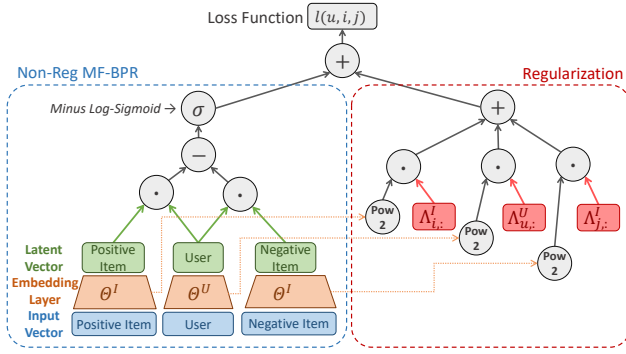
Loss Function $l(u,i,j)$

Non-Reg MF-BPR

Regularization

Minus Log-Sigmoid → $\sigma$

$+$

$-$

$+$

$\cdot$

$\cdot$

$\cdot$

$\cdot$

$\cdot$

Pow 2

$\Lambda^{I}_{i,:}$

Pow 2

$\Lambda^{U}_{u,:}$

Pow 2

$\Lambda^{I}_{j,:}$

Latent Vector

Positive Item

User

Negative Item

Embedding Layer

$\Theta^{I}$

$\Theta^{U}$

$\Theta^{I}$

Input Vector

Positive Item

User

Negative Item